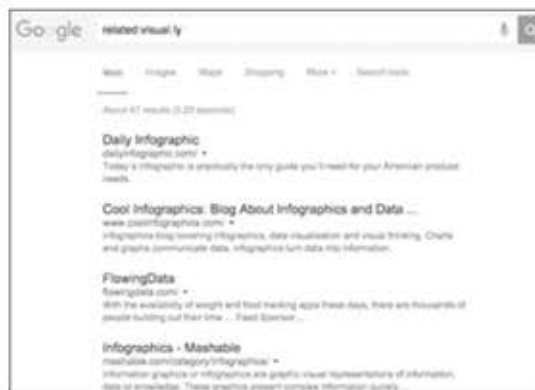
Google related:visual.ly

Web Images Maps Shopping More Search tools

About 47 results (0.23 seconds)

Daily Infographic
dailyinfographic.com/
Today's infographic is practically the only guide you'll need for your American product needs.

Cool Infographics: Blog About Infographics and Data ...
www.coolinfographics.com/
Infographics blog covering infographics, data visualization and visual thinking. Charts and graphs communicate data, infographics turn data into information.

FlowingData
flowingdata.com/
With the availability of weight and food tracking apps these days, there are thousands of people building out their time ... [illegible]

Infographics - Mashable
mashable.com/category/infographics/
Information graphics or infographics are graphic visual representations of information, data or knowledge. These graphics present complex information quickly ...